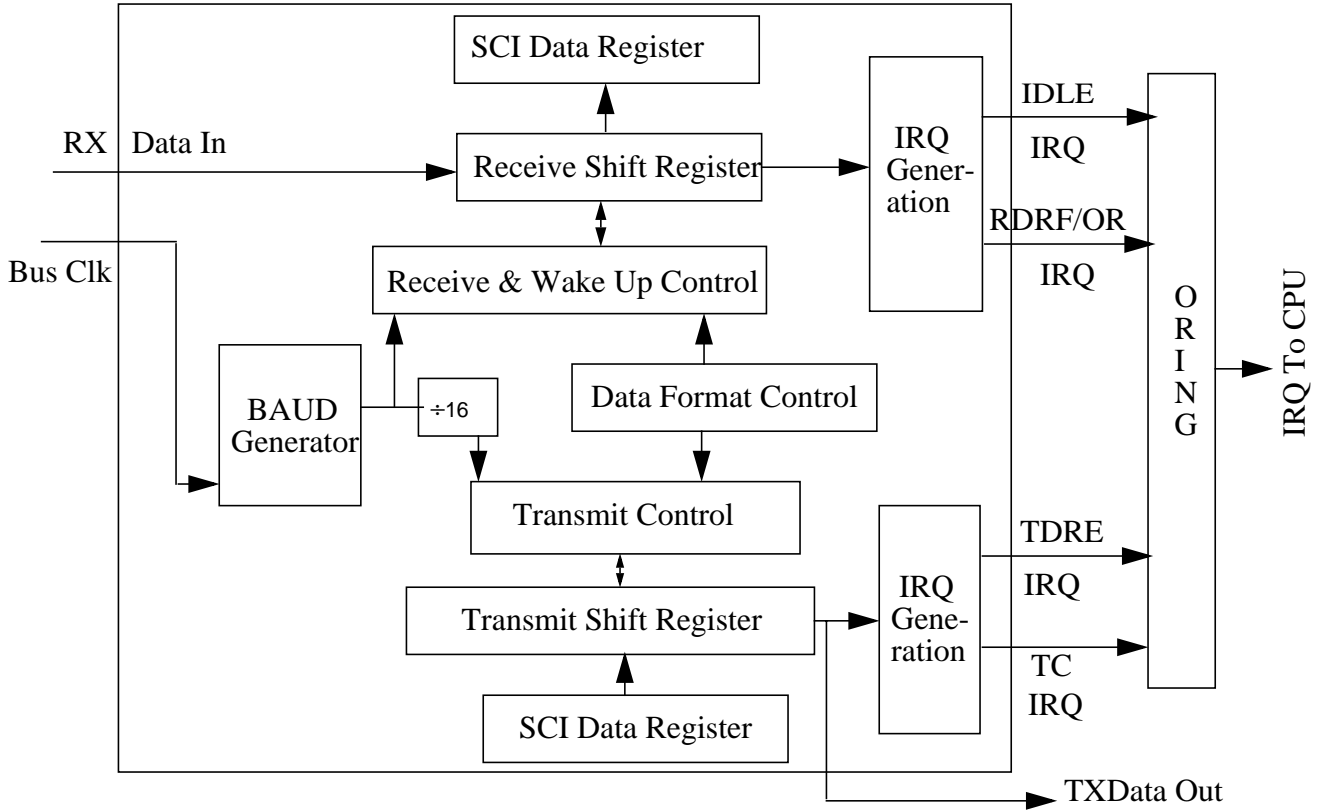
SCI Data Register

RX Data In

Receive Shift Register

IRQ Generation

IDLE

IRQ

RDRF/OR

IRQ

Bus Clk

Receive & Wake Up Control

O R I N G

IRQ To CPU

BAUD Generator

$\div16$

Data Format Control

Transmit Control

TDRE

IRQ

Transmit Shift Register

IRQ Generation

TC

IRQ

SCI Data Register

TXData Out